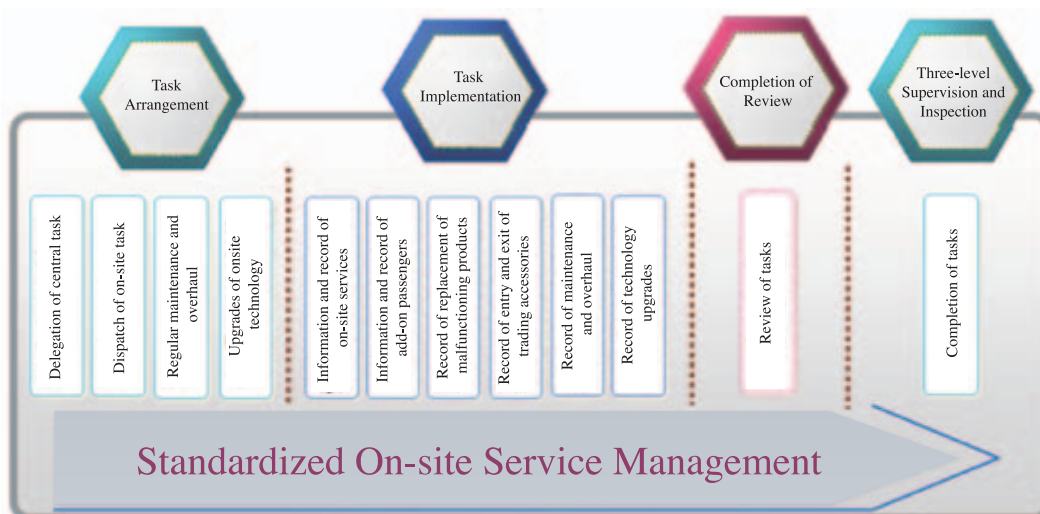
Task Arrangement

Task Implementation

Completion of Review

Three-level Supervision and Inspection

Delegation of central task

Dispatch of on-site task

Regular maintenance and overhaul

Upgrades of onsite technology

Information and record of on-site services

Information and record of add-on passengers

Record of replacement of malfunctioning products

Record of entry and exit of trading accessories

Record of maintenance and overhaul

Record of technology upgrades

Review of tasks

Completion of tasks

Standardized On-site Service Management